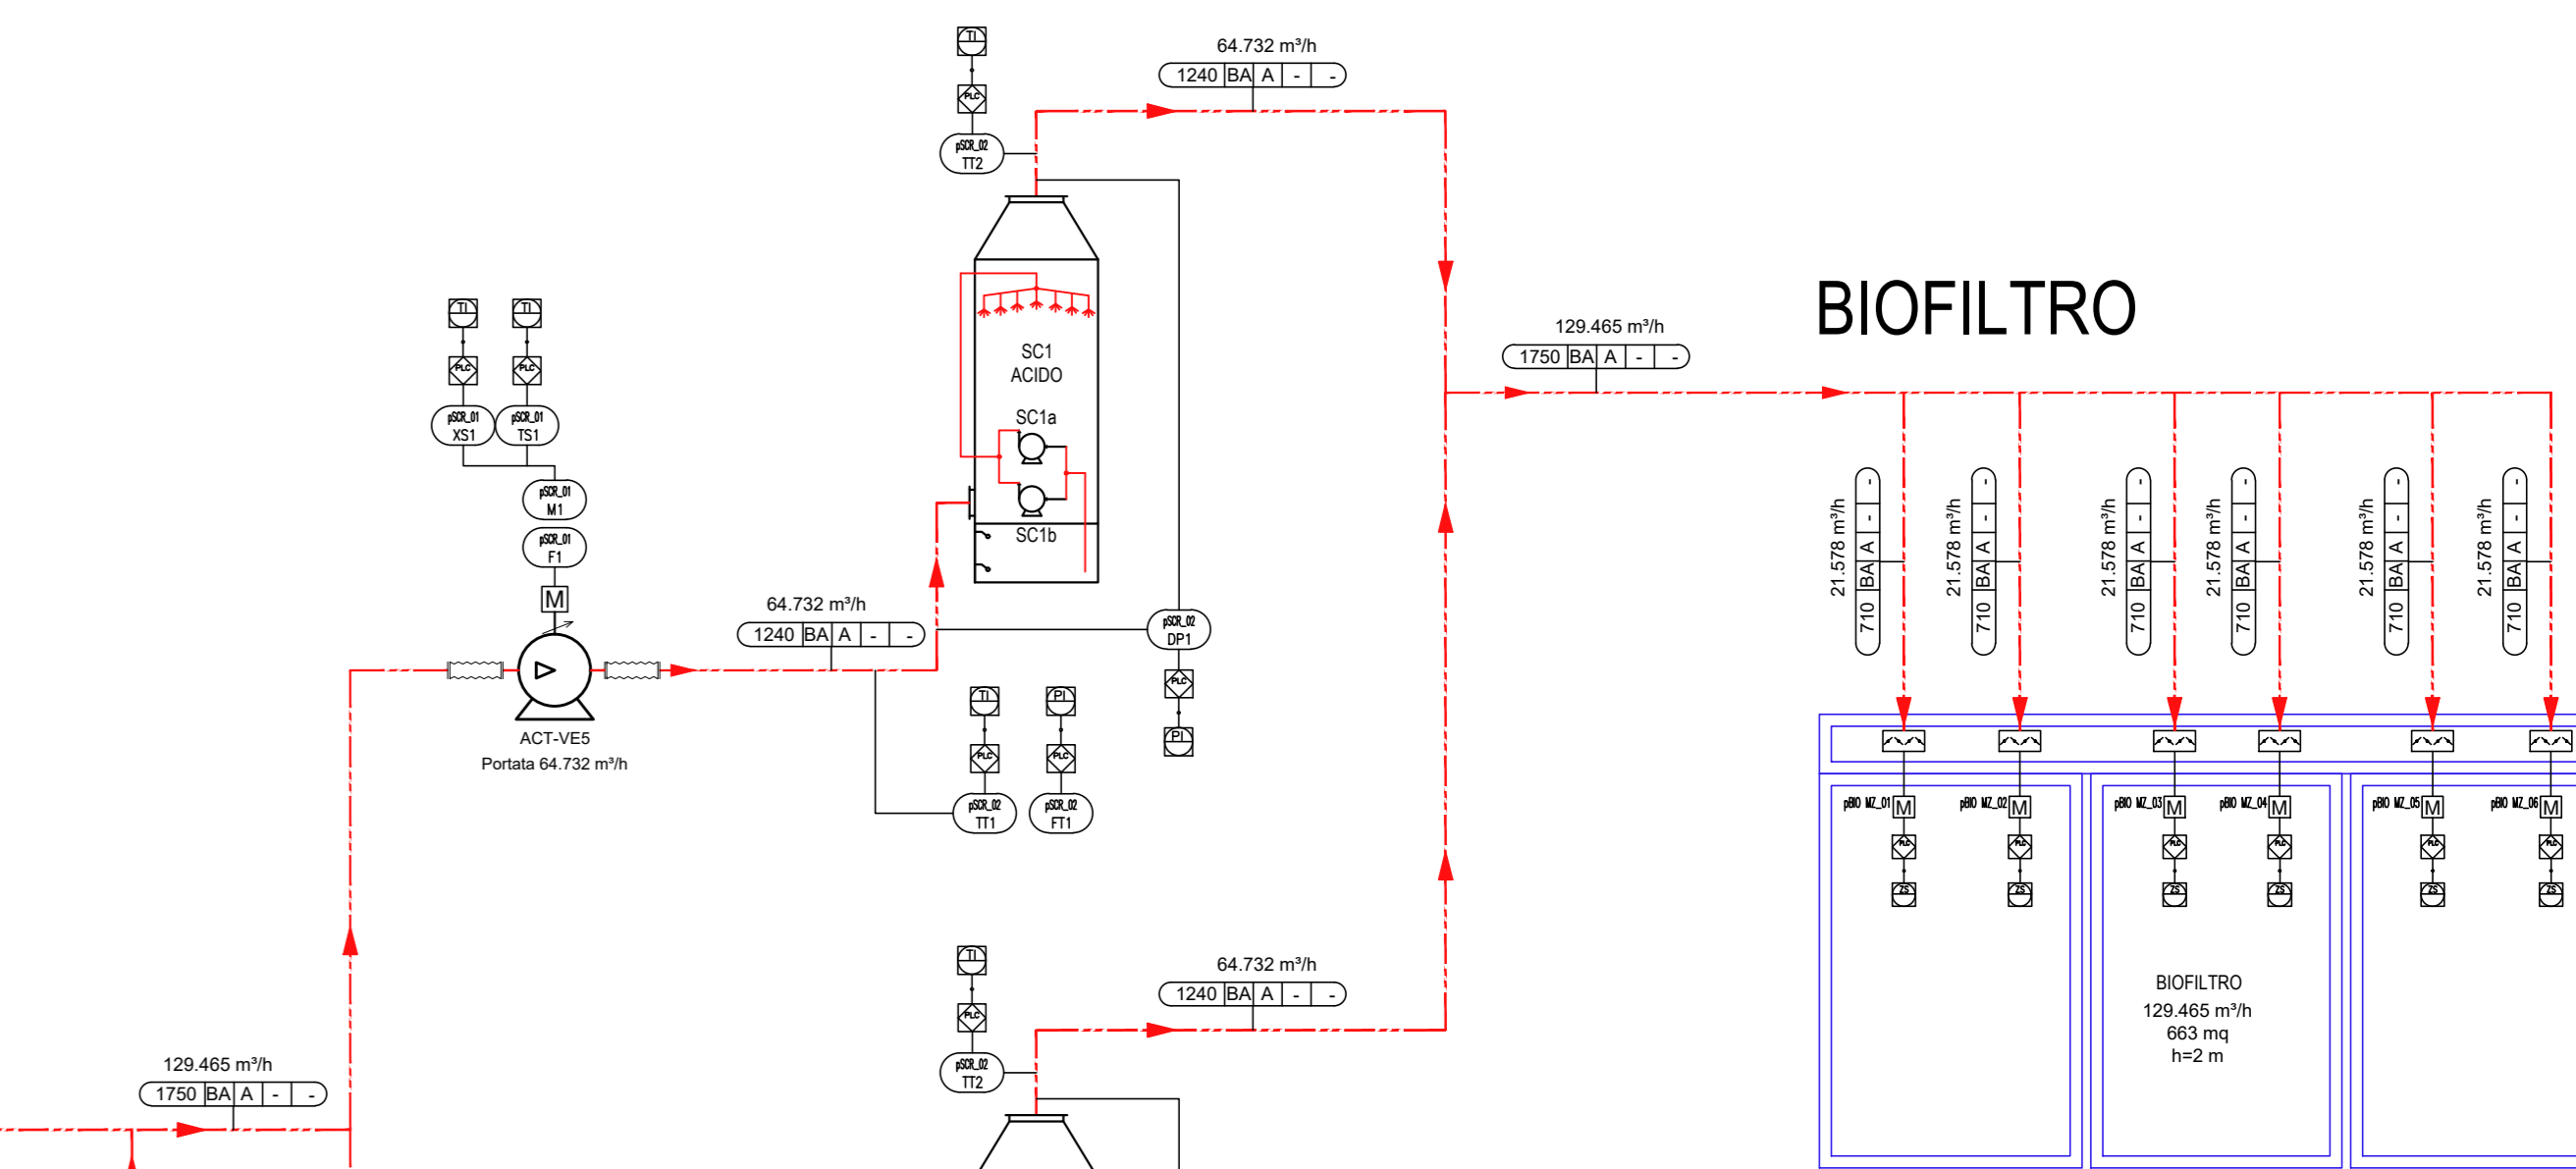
TI
PLC
pSCR_02 TT2

64.732 m³/h
1240 | BA | A | - | -

BIOFILTRO

129.465 m³/h
1750 | BA | A | - | -

TI TI
PLC PLC
pSCR_01 XS1
pSCR_01 TS1
pSCR_01 M1
pSCR_01 F1
M

SC1
ACIDO
SC1a
SC1b

64.732 m³/h
1240 | BA | A | - | -

pSCR_02 DP1
PLC
PI

ACT-VE5
Portata 64.732 m³/h

TI PI
PLC PLC
pSCR_02 TT1
pSCR_02 FT1

21.578 m³/h
710 | BA | A | - | -

21.578 m³/h
710 | BA | A | - | -

21.578 m³/h
710 | BA | A | - | -

21.578 m³/h
710 | BA | A | - | -

21.578 m³/h
710 | BA | A | - | -

21.578 m³/h
710 | BA | A | - | -

pBIO MZ_01 M
pBIO MZ_02 M
pBIO MZ_03 M
pBIO MZ_04 M
pBIO MZ_05 M
pBIO MZ_06 M
PLC PLC PLC PLC PLC PLC
ZS ZS ZS ZS ZS ZS

BIOFILTRO
129.465 m³/h
663 mq
h=2 m

TI
PLC
pSCR_02 TT2

64.732 m³/h
1240 | BA | A | - | -

129.465 m³/h
1750 | BA | A | - | -